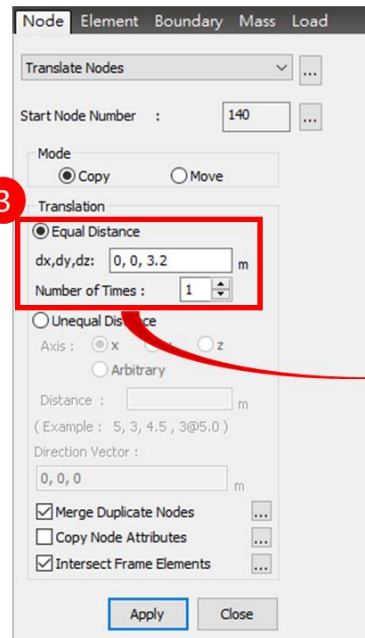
Node Element Boundary Mass Load

Translate Nodes ...

Start Node Number : 140 ...

Mode
Copy Move

3
Translation
Equal Distance
dx,dy,dz: 0, 0, 3.2 m
Number of Times : 1

Unequal Distance
Axis : x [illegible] z
Arbitrary

Distance : m
( Example : 5, 3, 4.5 , 3@5.0 )

Direction Vector :
0, 0, 0 m

Merge Duplicate Nodes ...
Copy Node Attributes ...
Intersect Frame Elements ...

Apply Close